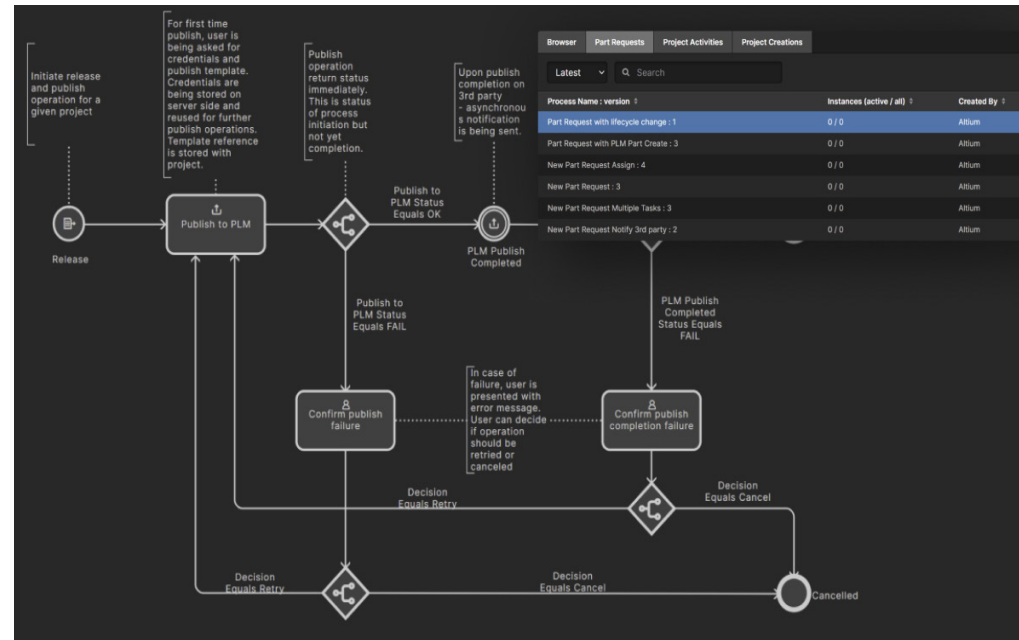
Initiate release and publish operation for a given project

For first time publish, user is being asked for credentials and publish template. Credentials are being stored on server side and reused for further publish operations. Template reference is stored with project.

Publish operation return status immediately. This is status of process initiation but not yet completion.

Upon publish completion on 3rd party - asynchronous notification is being sent.

Release

Publish to PLM

Publish to PLM Status Equals OK

PLM Publish Completed

Publish to PLM Status Equals FAIL

PLM Publish Completed Status Equals FAIL

Confirm publish failure

In case of failure, user is presented with error message. User can decide if operation should be retried or canceled

Confirm publish completion failure

Decision Equals Retry

Decision Equals Cancel

Decision Equals Retry

Decision Equals Cancel

Cancelled

Browser | Part Requests | Project Activities | Project Creations

Latest | Search

| Process Name : version | Instances (active / all) | Created By |
|---|---|---|
| Part Request with lifecycle change : 1 | 0 / 0 | Altium |
| Part Request with PLM Part Create : 3 | 0 / 0 | Altium |
| New Part Request Assign : 4 | 0 / 0 | Altium |
| New Part Request : 3 | 0 / 0 | Altium |
| New Part Request Multiple Tasks : 3 | 0 / 0 | Altium |
| New Part Request Notify 3rd party : 2 | 0 / 0 | Altium |